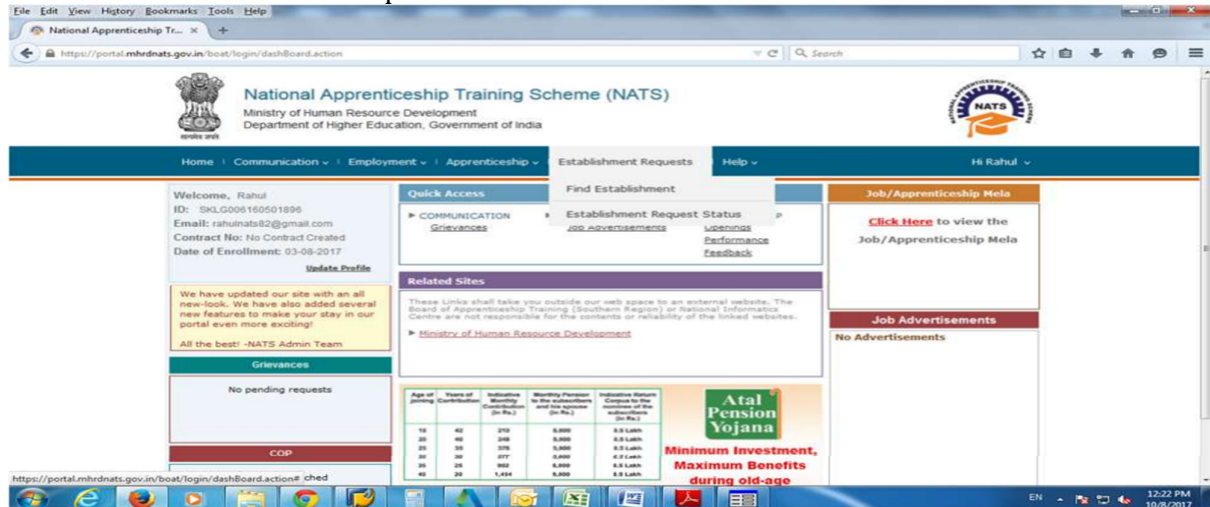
File Edit View History Bookmarks Tools Help

National Apprenticeship Tr... ×

https://portal.mhrdnats.gov.in/boat/login/dashBoard.action

Search

National Apprenticeship Training Scheme (NATS)
Ministry of Human Resource Development
Department of Higher Education, Government of India

NATS

Home | Communication | Employment | Apprenticeship | Establishment Requests | Help | Hi Rahul

Find Establishment
Establishment Request Status

Welcome, Rahul
ID: SKLG006160501896
Email: rahulnats82@gmail.com
Contract No: No Contract Created
Date of Enrollment: 03-08-2017
Update Profile

We have updated our site with an all new-look. We have also added several new features to make your stay in our portal even more exciting!

All the best! -NATS Admin Team

Grievances

No pending requests

COP

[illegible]ched

Quick Access

COMMUNICATION
Grievances

Job Advertisements

Openings
Performance
Feedback

Related Sites

These Links shall take you outside our web space to an external website. The Board of Apprenticeship Training (Southern Region) or National Informatics Centre are not responsible for the contents or reliability of the linked websites.

Ministry of Human Resource Development

| Age of joining | Years of Contribution | Indicative Monthly Contribution (in Rs.) | Monthly Pension to the subscribers and his spouse (in Rs.) | Indicative Return Corpus to the nominee of the subscribers (in Rs.) |
|---|---|---|---|---|
| 18 | 42 | 210 | 5,000 | 8.5 Lakh |
| 20 | 40 | 248 | 5,000 | 8.5 Lakh |
| 25 | 35 | 376 | 5,000 | 8.5 Lakh |
| 30 | 30 | 577 | 5,000 | 8.5 Lakh |
| 35 | 25 | 902 | 5,000 | 8.5 Lakh |
| 40 | 20 | 1,454 | 5,000 | 8.5 Lakh |

Atal Pension Yojana

Minimum Investment, Maximum Benefits during old-age

Job/Apprenticeship Mela

Click Here to view the Job/Apprenticeship Mela

Job Advertisements

No Advertisements

https://portal.mhrdnats.gov.in/boat/login/dashBoard.action#

EN 12:22 PM 10/8/2017